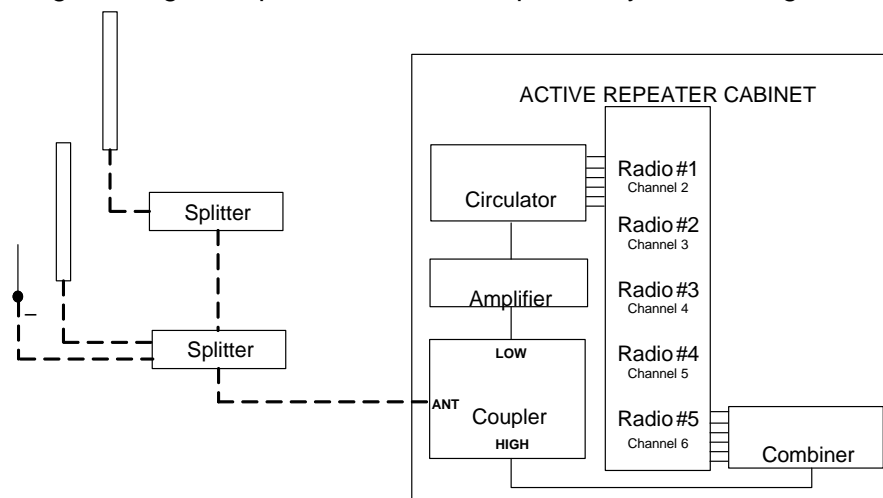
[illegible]

ACTIVE REPEATER CABINET

Splitter

Splitter

Circulator

Amplifier

LOW

ANT

Coupler

HIGH

Radio #1
Channel 2

Radio #2
Channel 3

Radio #3
Channel 4

Radio #4
Channel 5

Radio #5
Channel 6

Combiner